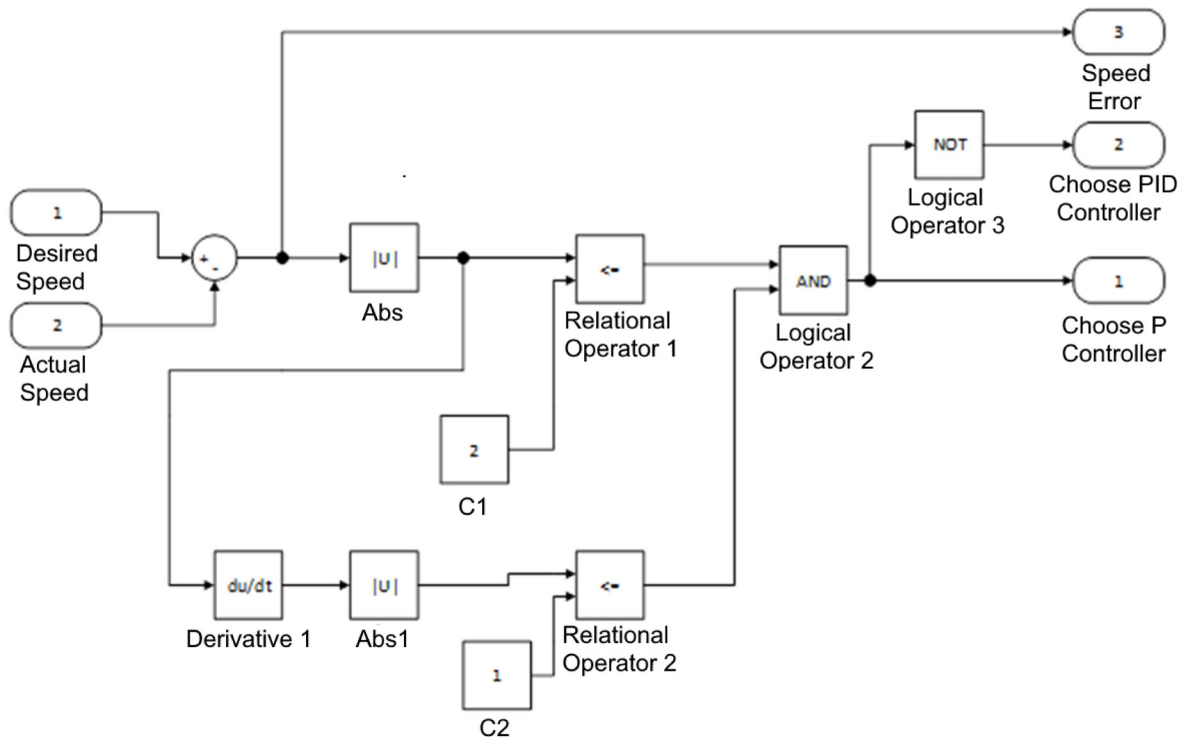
3
Speed Error

NOT
Logical Operator 3

2
Choose PID Controller

1
Desired Speed

2
Actual Speed

+
-

|U|
Abs

<=
Relational Operator 1

AND
Logical Operator 2

1
Choose P Controller

2
C1

du/dt
Derivative 1

|U|
Abs1

<=
Relational Operator 2

1
C2